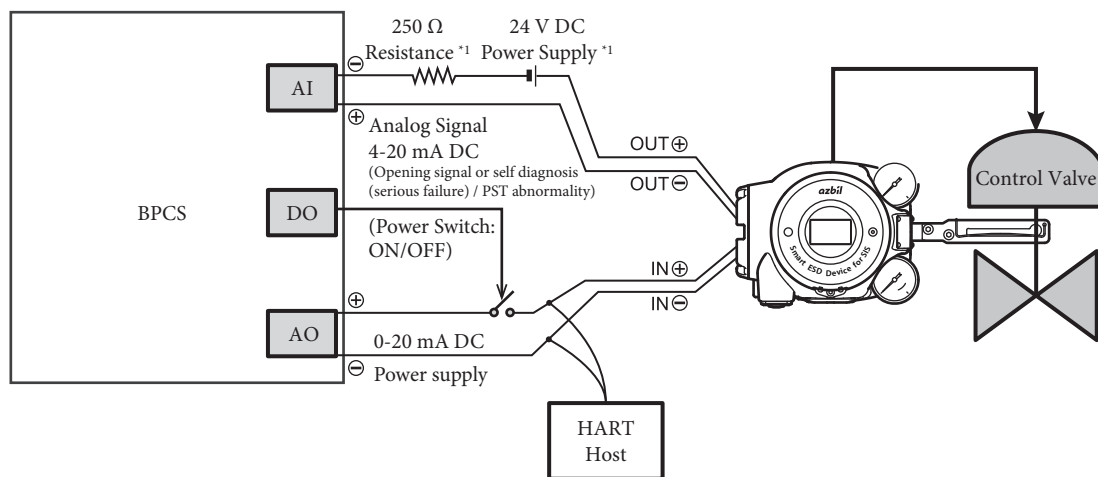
BPCS

AI

DO

AO

250 Ω Resistance *1

24 V DC Power Supply *1

⊖

⊕

Analog Signal 4-20 mA DC (Opening signal or self diagnosis (serious failure) / PST abnormality)

(Power Switch: ON/OFF)

⊕

0-20 mA DC

⊖ Power supply

OUT⊕

OUT⊖

IN⊕

IN⊖

azbil

Smart ESD Device for SIS

Control Valve

HART Host